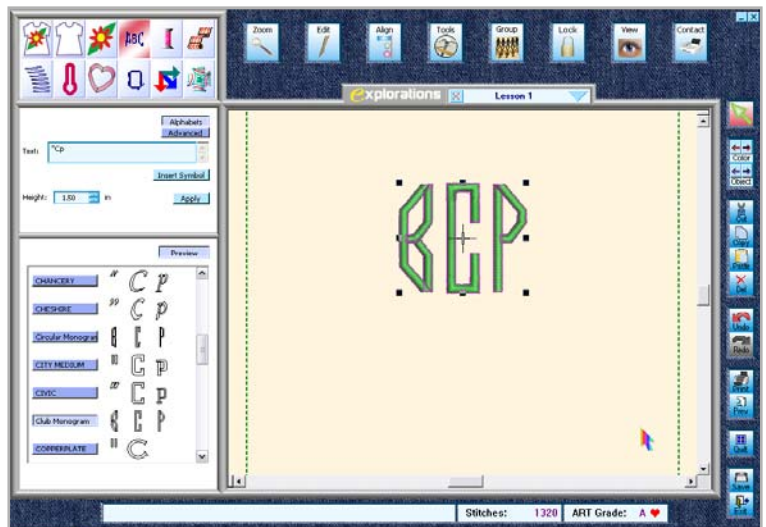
ABC

Zoom Edit Align Tools Group Lock View Contact

explorations Lesson 1

Alphabets
Advanced

Text: "Cp

Insert Symbol

Height: 1.80 in

Apply

Preview

CHANCERY
CHESHIRE
Circular Monogram
CITY MEDIUM
CIVIC
Club Monogram
COPPERPLATE

BCP

Color
Object
Cut
Copy
Paste
Del
Undo
Redo
Print
Prev
Quilt
Save
Exit

Stitches: 1320 ART Grade: A